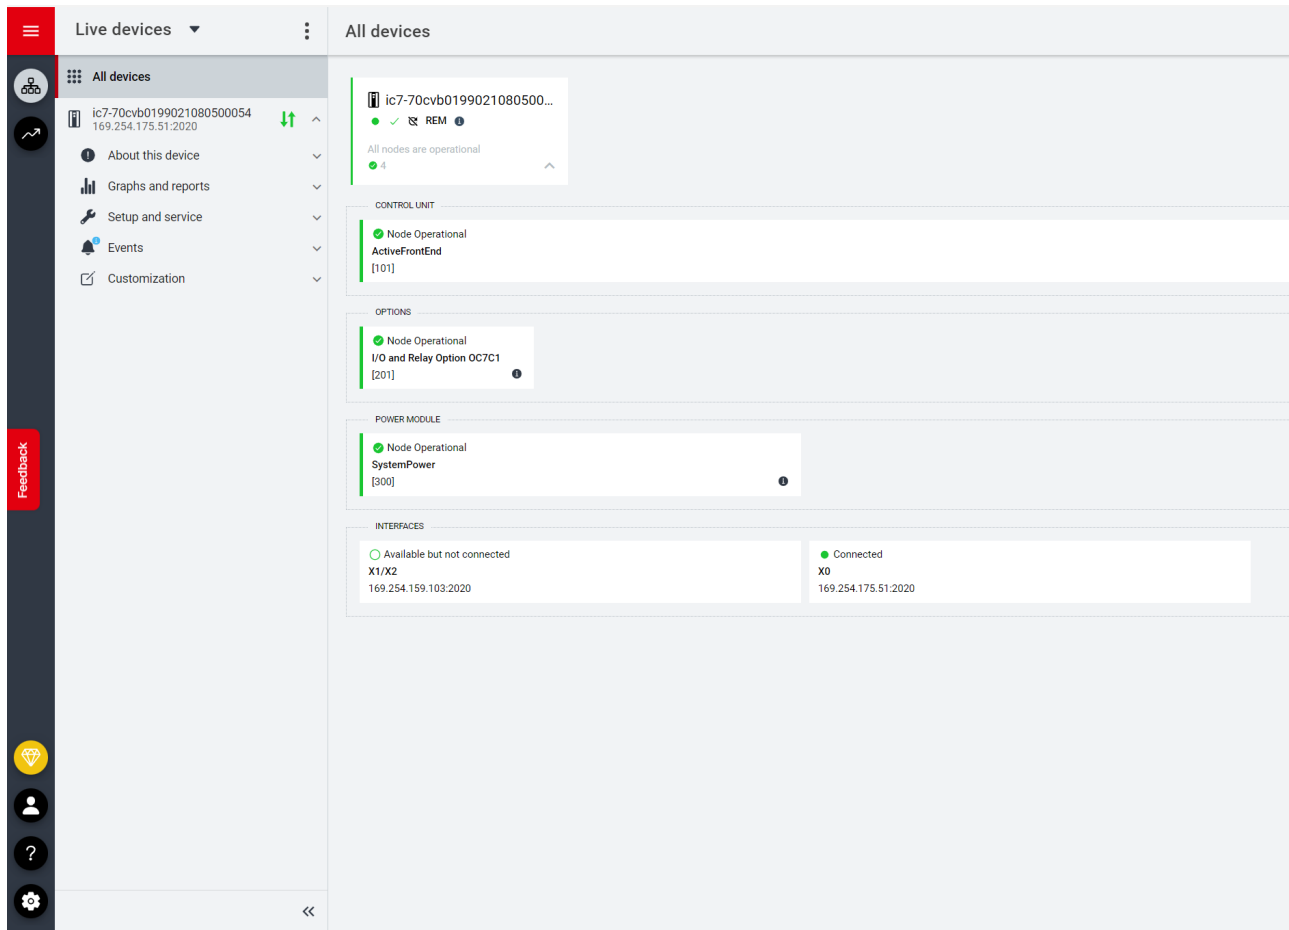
Live devices

All devices

ic7-70cvb0199021080500054
169.254.175.51:2020

About this device

Graphs and reports

Setup and service

Events

Customization

Feedback

?

All devices

ic7-70cvb0199021080500...
REM

All nodes are operational
4

CONTROL UNIT

Node Operational
ActiveFrontEnd
[101]

OPTIONS

Node Operational
I/O and Relay Option OC7C1
[201]

POWER MODULE

Node Operational
SystemPower
[300]

INTERFACES

Available but not connected
X1/X2
169.254.159.103:2020

Connected
X0
169.254.175.51:2020